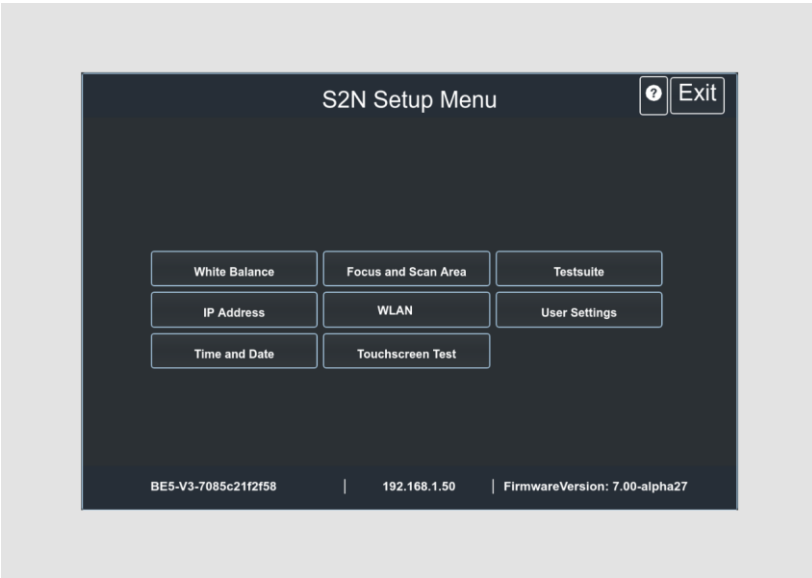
S2N Setup Menu

?

Exit

White Balance

Focus and Scan Area

Testsuite

IP Address

WLAN

User Settings

Time and Date

Touchscreen Test

BE5-V3-7085c21f2f58 | 192.168.1.50 | FirmwareVersion: 7.00-alpha27